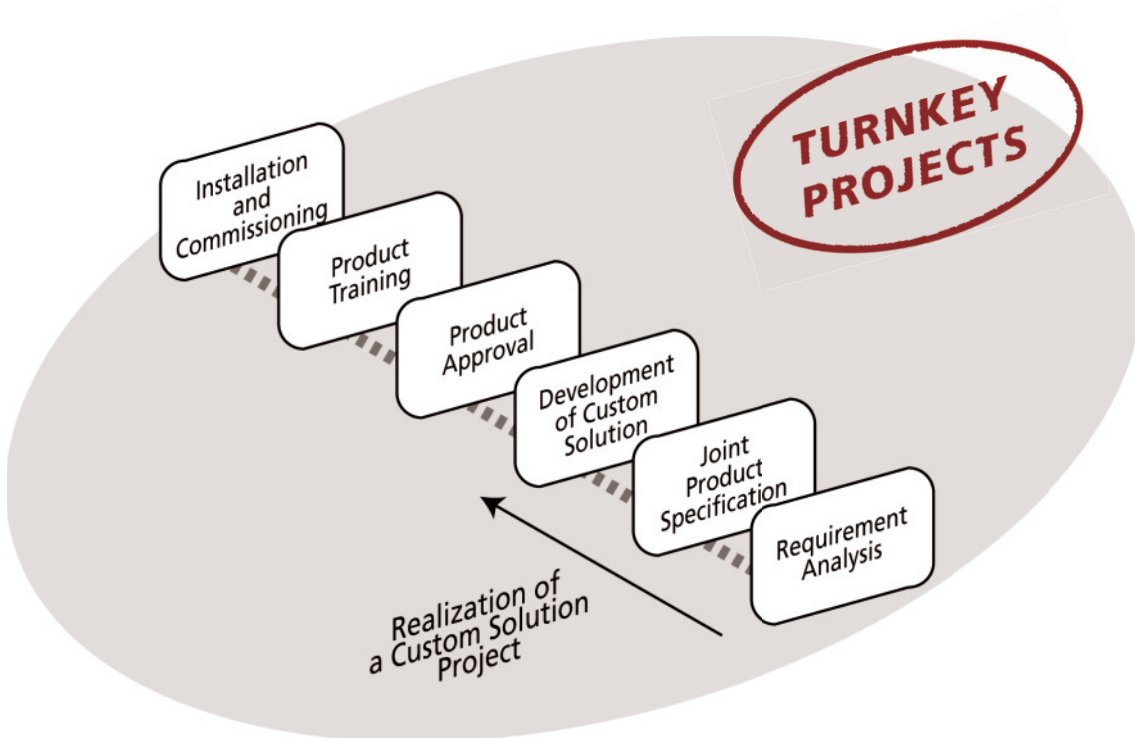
TURNKEY PROJECTS

Installation and Commissioning

Product Training

Product Approval

Development of Custom Solution

Joint Product Specification

Requirement Analysis

Realization of a Custom Solution Project